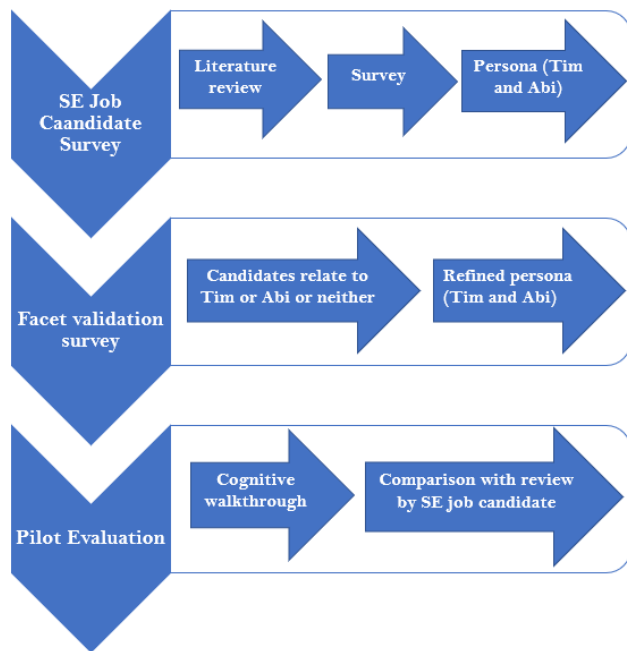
SE Job Caandidate Survey

Literature review

Survey

Persona (Tim and Abi)

Facet validation survey

Candidates relate to Tim or Abi or neither

Refined persona (Tim and Abi)

Pilot Evaluation

Cognitive walkthrough

Comparison with review by SE job candidate